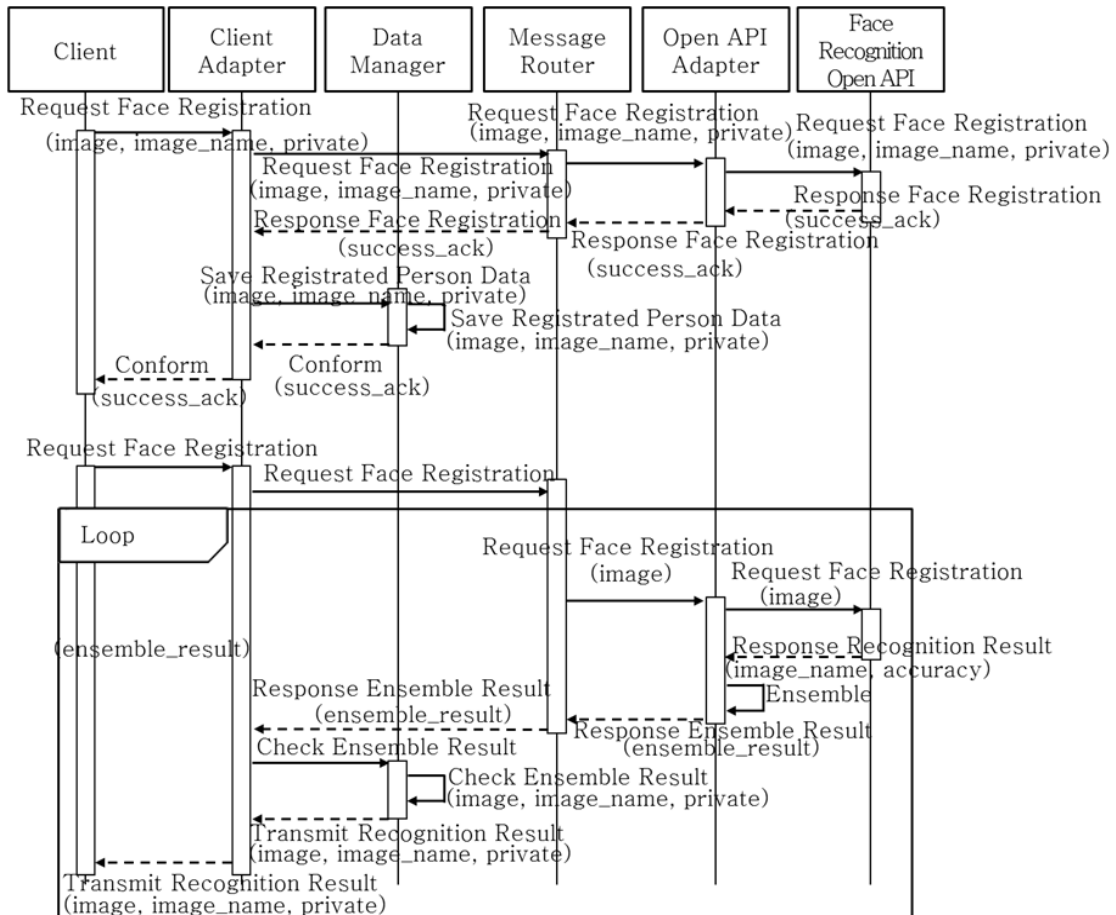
Client

Client Adapter

Data Manager

Message Router

Open API Adapter

Face Recognition Open API

Request Face Registration (image, image_name, private)

Request Face Registration (image, image_name, private)

Request Face Registration (image, image_name, private)

Request Face Registration (image, image_name, private)

Response Face Registration (success_ack)

Response Face Registration (success_ack)

Response Face Registration (success_ack)

Save Registrated Person Data (image, image_name, private)

Save Registrated Person Data (image, image_name, private)

Conform (success_ack)

Conform (success_ack)

Request Face Registration

Request Face Registration

Loop

Request Face Registration (image)

Request Face Registration (image)

(ensemble_result)

Response Recognition Result (image_name, accuracy)

Ensemble

Response Ensemble Result (ensemble_result)

Response Ensemble Result (ensemble_result)

Check Ensemble Result

Check Ensemble Result (image, image_name, private)

Transmit Recognition Result (image, image_name, private)

Transmit Recognition Result (image, image_name, private)